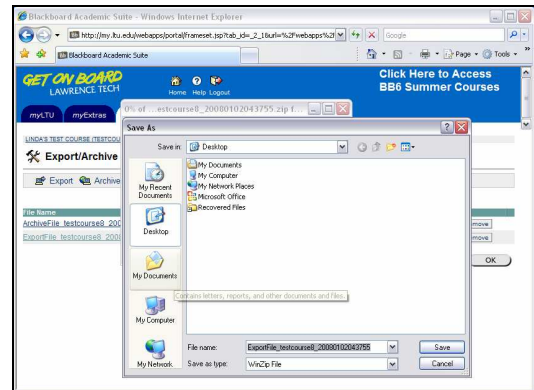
Blackboard Academic Suite - Windows Internet Explorer

http://my.ltu.edu/webapps/portal/frameset.jsp?tab_id=_2_1&url=%2Fwebapps%2f

Google

Blackboard Academic Suite

Page Tools

GET ON BOARD
LAWRENCE TECH

Home Help Logout

Click Here to Access
BB6 Summer Courses

myLTU myExtras

0% of ...estcourse8_20080102043755.zip f...

LINDA'S TEST COURSE (TESTCOU

Export/Archive

Export Archive

File Name

ArchiveFile_testcourse8_200

ExportFile_testcourse8_200

move

move

OK

Save As

Save in: Desktop

My Documents
My Computer
My Network Places
Microsoft Office
Recovered Files

My Recent Documents

Desktop

My Documents

Contains letters, reports, and other documents and files.

My Computer

My Network

File name: ExportFile_testcourse8_20080102043755

Save as type: WinZip File

Save

Cancel